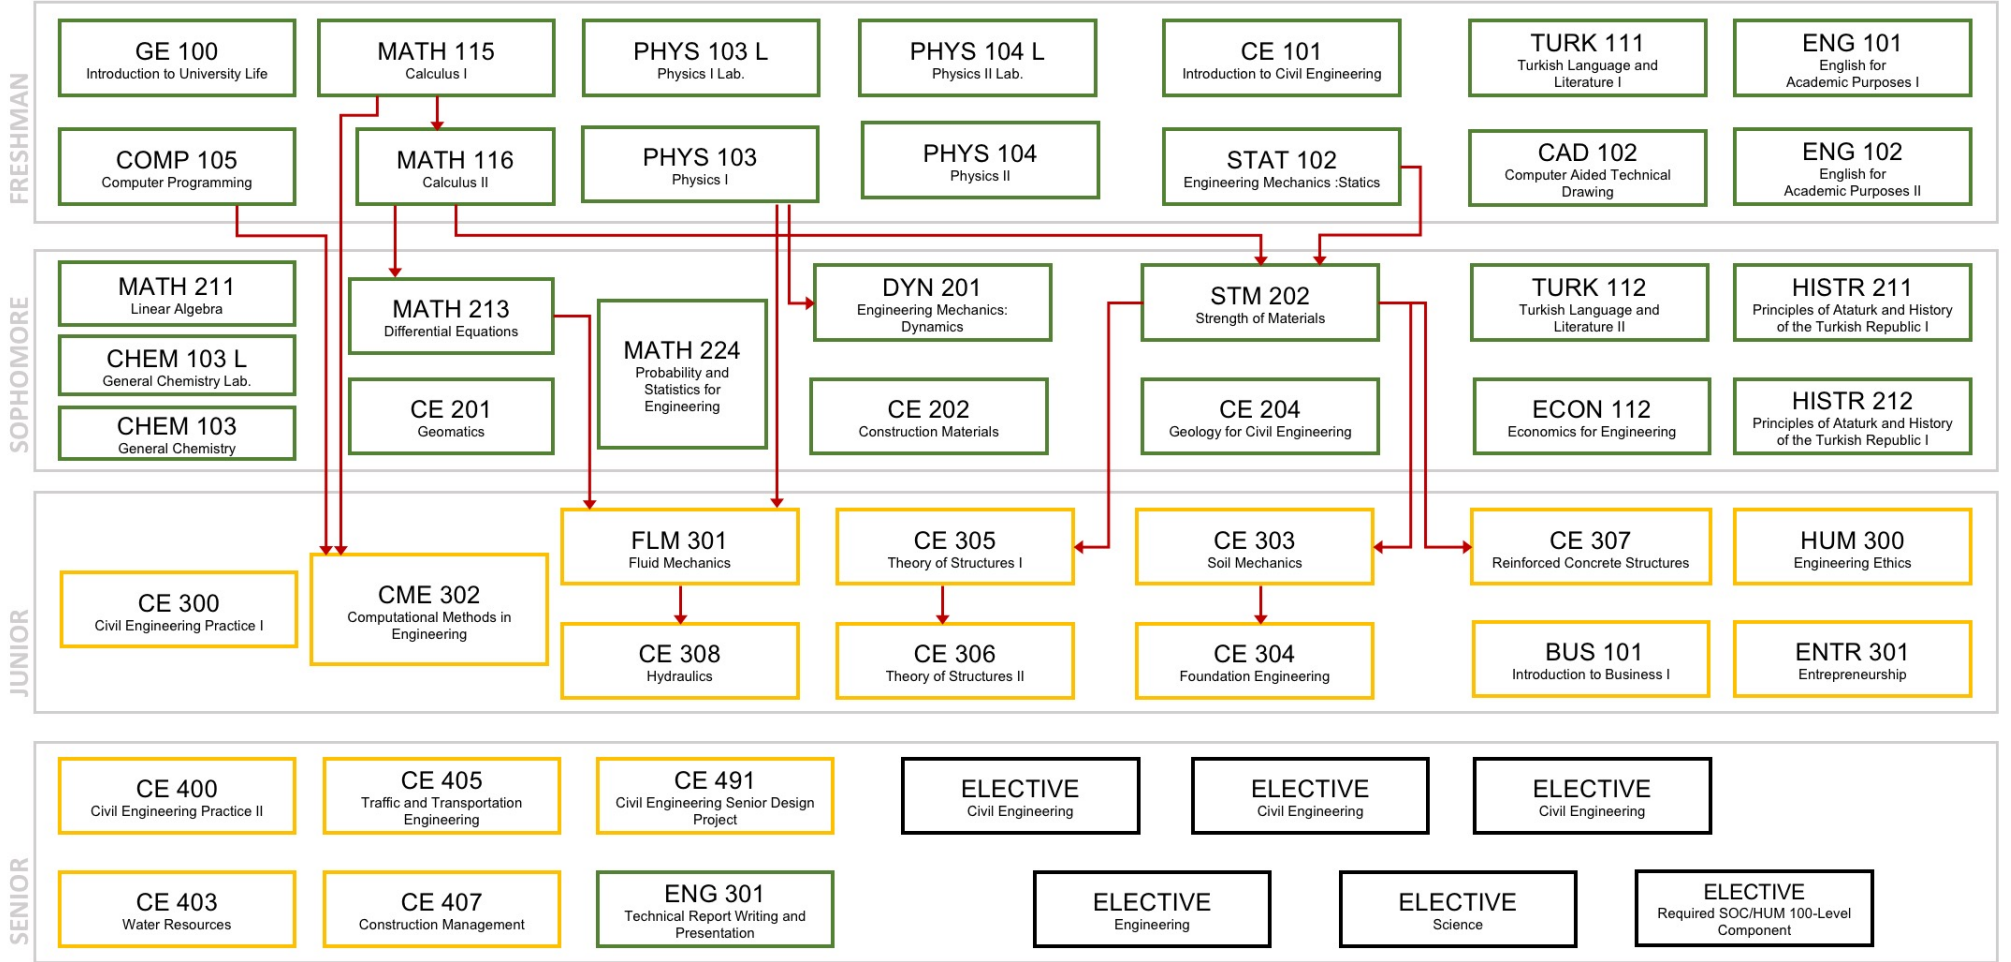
FRESHMAN

GE 100
Introduction to University Life

MATH 115
Calculus I

PHYS 103 L
Physics I Lab.

PHYS 104 L
Physics II Lab.

CE 101
Introduction to Civil Engineering

TURK 111
Turkish Language and Literature I

ENG 101
English for Academic Purposes I

COMP 105
Computer Programming

MATH 116
Calculus II

PHYS 103
Physics I

PHYS 104
Physics II

STAT 102
Engineering Mechanics :Statics

CAD 102
Computer Aided Technical Drawing

ENG 102
English for Academic Purposes II

SOPHOMORE

MATH 211
Linear Algebra

MATH 213
Differential Equations

MATH 224
Probability and Statistics for Engineering

DYN 201
Engineering Mechanics: Dynamics

STM 202
Strength of Materials

TURK 112
Turkish Language and Literature II

HISTR 211
Principles of Ataturk and History of the Turkish Republic I

CHEM 103 L
General Chemistry Lab.

CHEM 103
General Chemistry

CE 201
Geomatics

CE 202
Construction Materials

CE 204
Geology for Civil Engineering

ECON 112
Economics for Engineering

HISTR 212
Principles of Ataturk and History of the Turkish Republic I

JUNIOR

FLM 301
Fluid Mechanics

CE 305
Theory of Structures I

CE 303
Soil Mechanics

CE 307
Reinforced Concrete Structures

HUM 300
Engineering Ethics

CE 300
Civil Engineering Practice I

CME 302
Computational Methods in Engineering

CE 308
Hydraulics

CE 306
Theory of Structures II

CE 304
Foundation Engineering

BUS 101
Introduction to Business I

ENTR 301
Entrepreneurship

SENIOR

CE 400
Civil Engineering Practice II

CE 405
Traffic and Transportation Engineering

CE 491
Civil Engineering Senior Design Project

ELECTIVE
Civil Engineering

ELECTIVE
Civil Engineering

ELECTIVE
Civil Engineering

CE 403
Water Resources

CE 407
Construction Management

ENG 301
Technical Report Writing and Presentation

ELECTIVE
Engineering

ELECTIVE
Science

ELECTIVE
Required SOC/HUM 100-Level Component